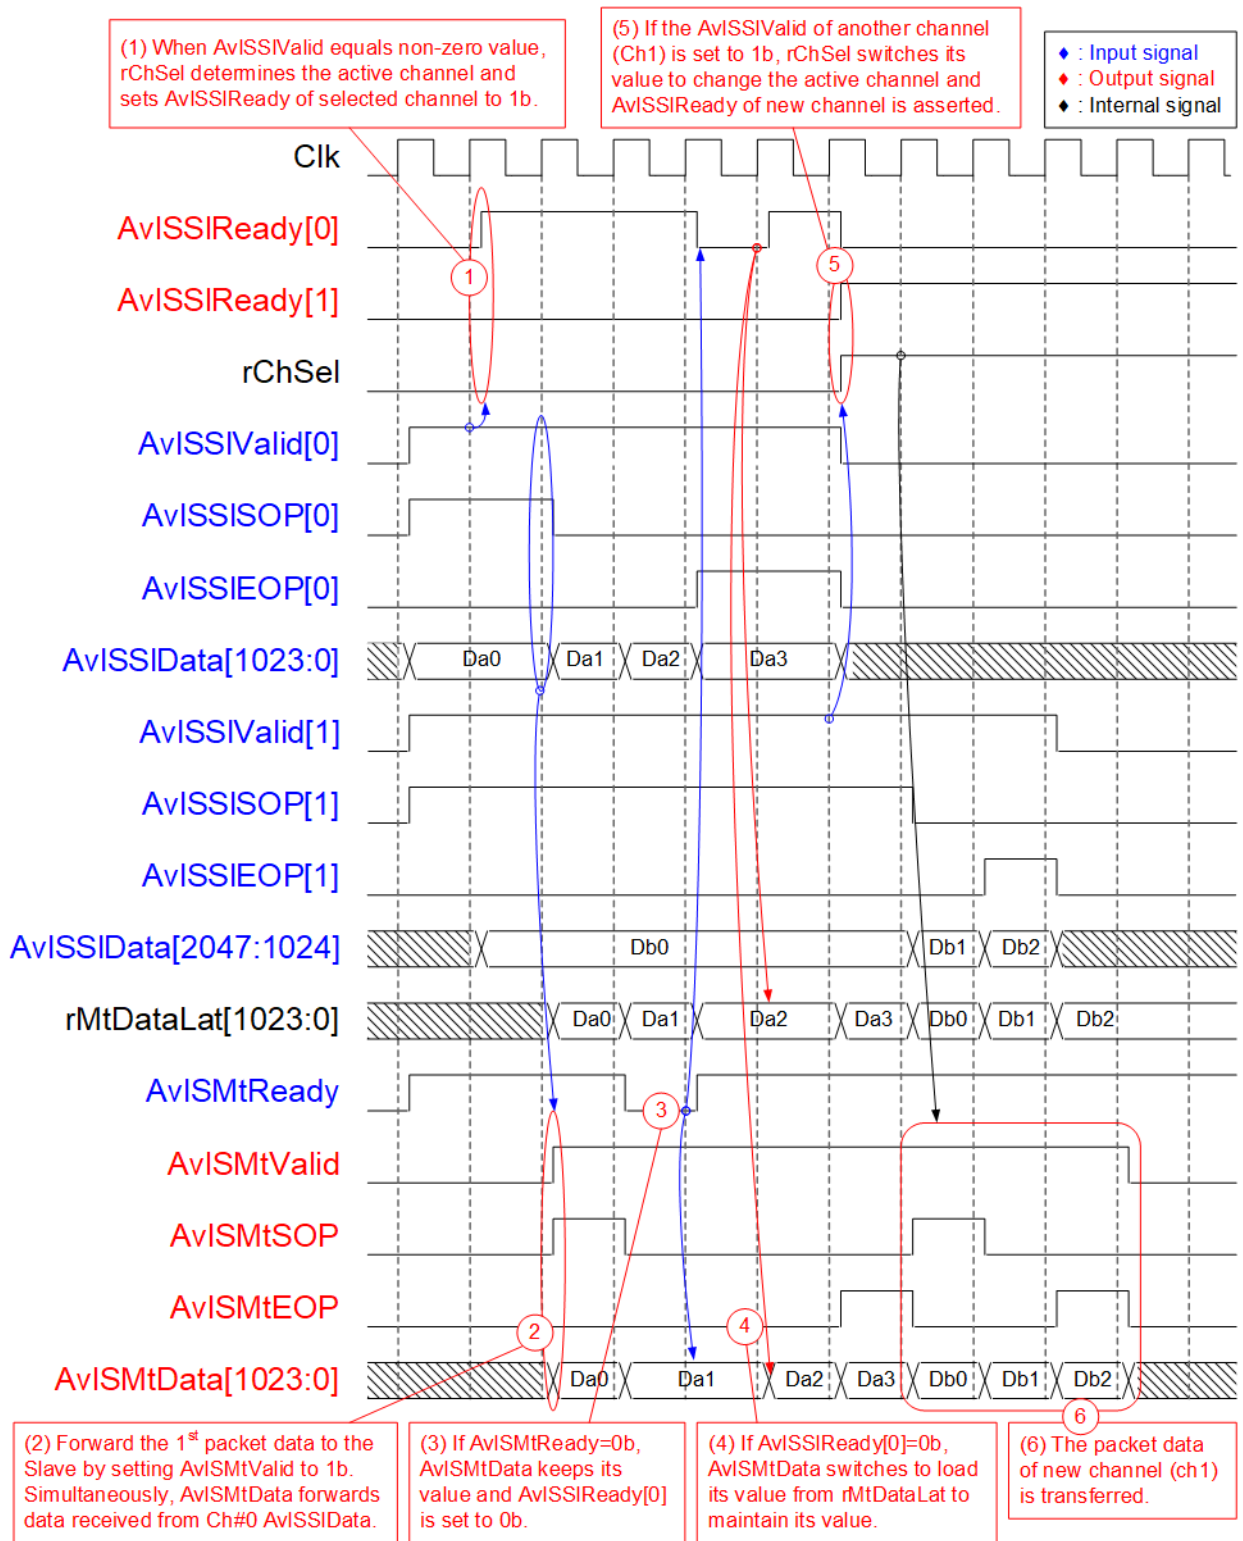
(1) When AvlSSIValid equals non-zero value, rChSel determines the active channel and sets AvlSSIReady of selected channel to 1b.

(5) If the AvlSSIValid of another channel (Ch1) is set to 1b, rChSel switches its value to change the active channel and AvlSSIReady of new channel is asserted.

♦ : Input signal
♦ : Output signal
♦ : Internal signal

Clk
AvlSSIReady[0]
1
5
AvlSSIReady[1]
rChSel
AvlSSIValid[0]
AvlSSISOP[0]
AvlSSIEOP[0]
AvlSSIData[1023:0]
Da0
Da1
Da2
Da3
AvlSSIValid[1]
AvlSSISOP[1]
AvlSSIEOP[1]
AvlSSIData[2047:1024]
Db0
Db1
Db2
rMtDataLat[1023:0]
Da0
Da1
Da2
Da3
Db0
Db1
Db2
AvlSMtReady
3
AvlSMtValid
AvlSMtSOP
AvlSMtEOP
2
4
AvlSMtData[1023:0]
Da0
Da1
Da2
Da3
Db0
Db1
Db2
6

(2) Forward the 1$^{st}$ packet data to the Slave by setting AvlSMtValid to 1b. Simultaneously, AvlSMtData forwards data received from Ch#0 AvlSSIData.

(3) If AvlSMtReady=0b, AvlSMtData keeps its value and AvlSSIReady[0] is set to 0b.

(4) If AvlSSIReady[0]=0b, AvlSMtData switches to load its value from rMtDataLat to maintain its value.

(6) The packet data of new channel (ch1) is transferred.